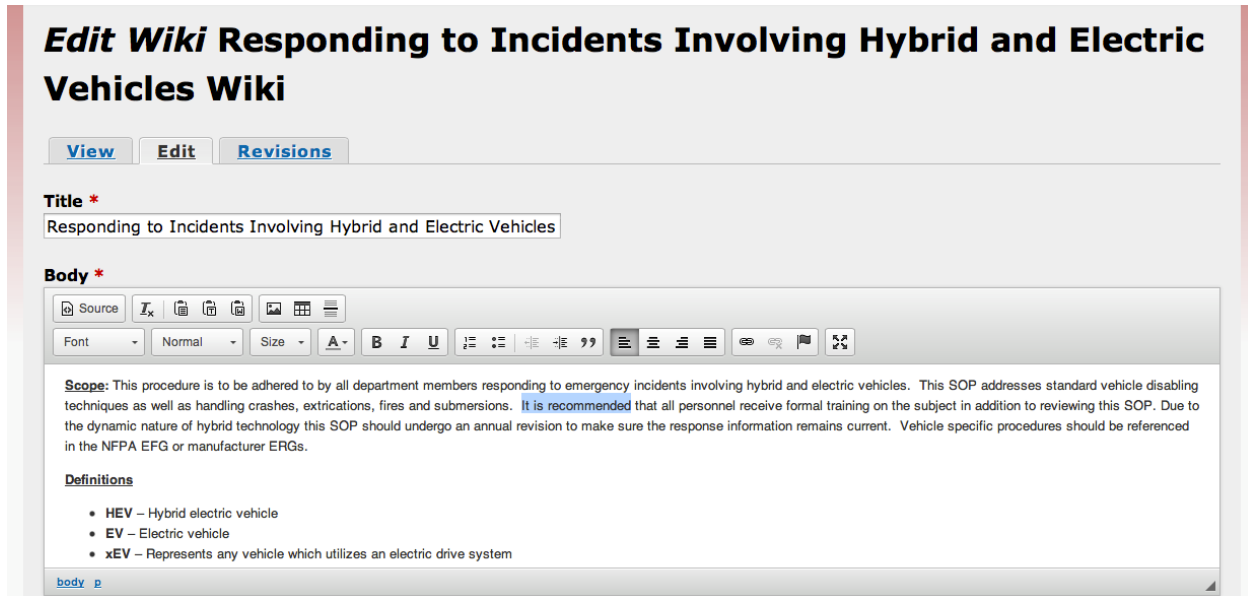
*Edit Wiki* Responding to Incidents Involving Hybrid and Electric Vehicles Wiki

View | Edit | Revisions

Title *

Responding to Incidents Involving Hybrid and Electric Vehicles

Body *

Source

Font | Normal | Size

Scope: This procedure is to be adhered to by all department members responding to emergency incidents involving hybrid and electric vehicles. This SOP addresses standard vehicle disabling techniques as well as handling crashes, extrications, fires and submersions. It is recommended that all personnel receive formal training on the subject in addition to reviewing this SOP. Due to the dynamic nature of hybrid technology this SOP should undergo an annual revision to make sure the response information remains current. Vehicle specific procedures should be referenced in the NFPA EFG or manufacturer ERGs.

Definitions

- **HEV** – Hybrid electric vehicle
- **EV** – Electric vehicle
- **xEV** – Represents any vehicle which utilizes an electric drive system

body p